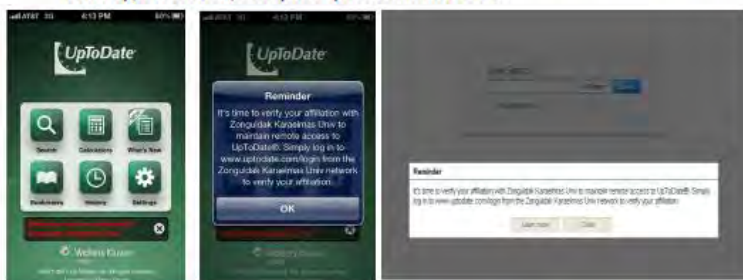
AT&T 3G 4:13 PM 60%

UpToDate

Search Calculators What's New

Bookmarks History Settings

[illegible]

Wolters Kluwer

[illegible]

AT&T 3G 4:13 PM

UpToDate

Reminder

It's time to verify your affiliation with Zonguldak Karaelmas Univ to maintain remote access to UpToDate®. Simply log in to www.uptodate.com/login from the Zonguldak Karaelmas Univ network to verify your affiliation.

OK

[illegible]

Wolters Kluwer

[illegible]

Reminder

It's time to verify your affiliation with Zonguldak Karaelmas Univ to maintain remote access to UpToDate®. Simply log in to www.uptodate.com/login from the Zonguldak Karaelmas Univ network to verify your affiliation.

Learn more Close